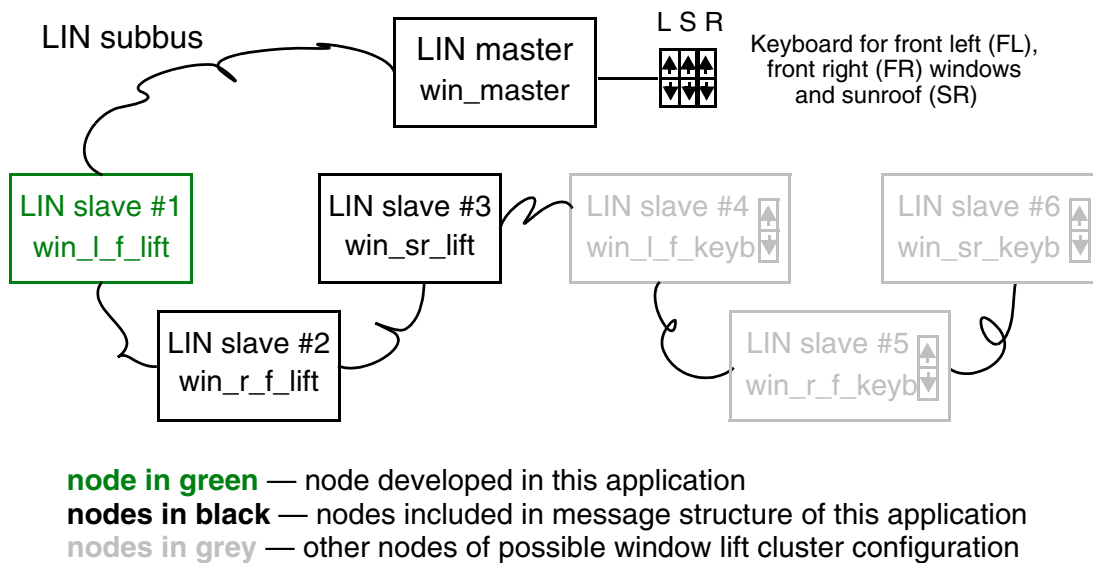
LIN subbus

LIN master
win_master

L S R

Keyboard for front left (FL), front right (FR) windows and sunroof (SR)

LIN slave #1
win_l_f_lift

LIN slave #3
win_sr_lift

LIN slave #4
win_l_f_keyb

LIN slave #6
win_sr_keyb

LIN slave #2
win_r_f_lift

LIN slave #5
win_r_f_keyb

**node in green** — node developed in this application
**nodes in black** — nodes included in message structure of this application
**nodes in grey** — other nodes of possible window lift cluster configuration